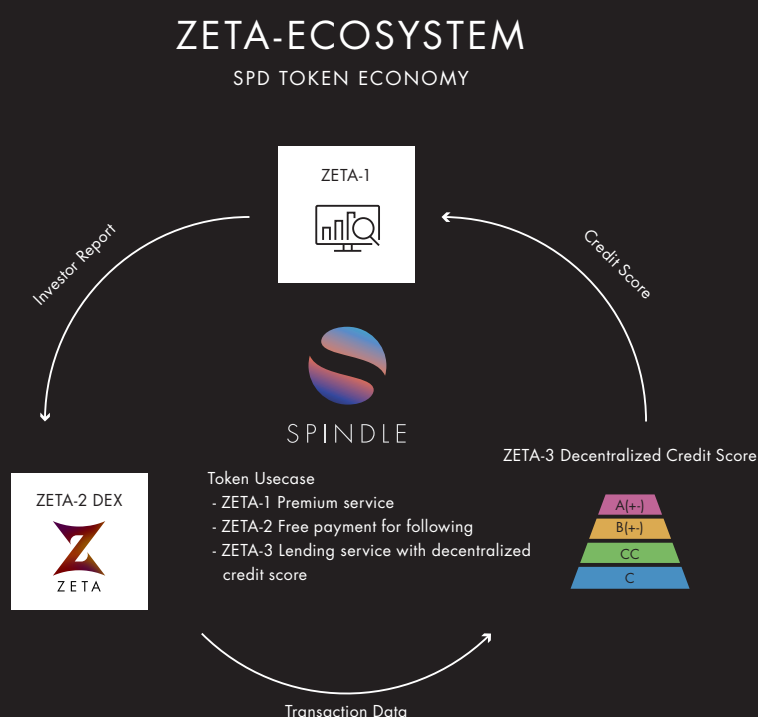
ZETA-ECOSYSTEM

SPD TOKEN ECONOMY

ZETA-1

Investor Report

Credit Score

SPINDLE

ZETA-3 Decentralized Credit Score

ZETA-2 DEX

ZETA

Token Usecase
- ZETA-1 Premium service
- ZETA-2 Free payment for following
- ZETA-3 Lending service with decentralized credit score

A(+-)
B(+-)
CC
C

Transaction Data